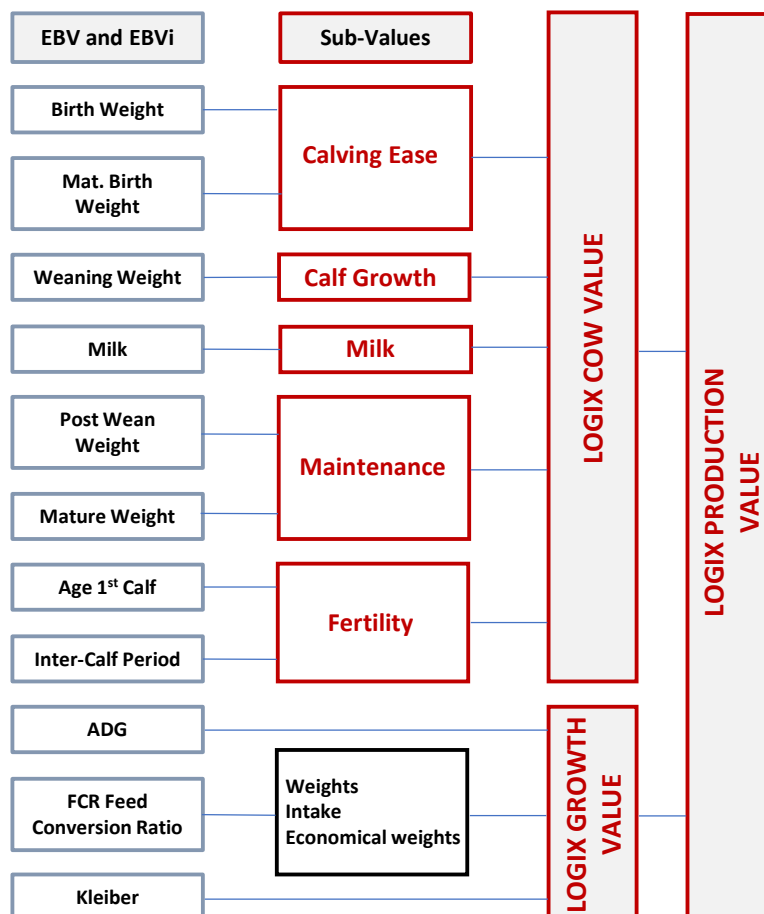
EBV and EBVi

Sub-Values

LOGIX COW VALUE

LOGIX PRODUCTION VALUE

Birth Weight

Mat. Birth Weight

Calving Ease

Weaning Weight

Calf Growth

Milk

Milk

Post Wean Weight

Maintenance

Mature Weight

Age 1$^{st}$ Calf

Fertility

Inter-Calf Period

ADG

LOGIX GROWTH VALUE

FCR Feed Conversion Ratio

Weights
Intake
Economical weights

Kleiber